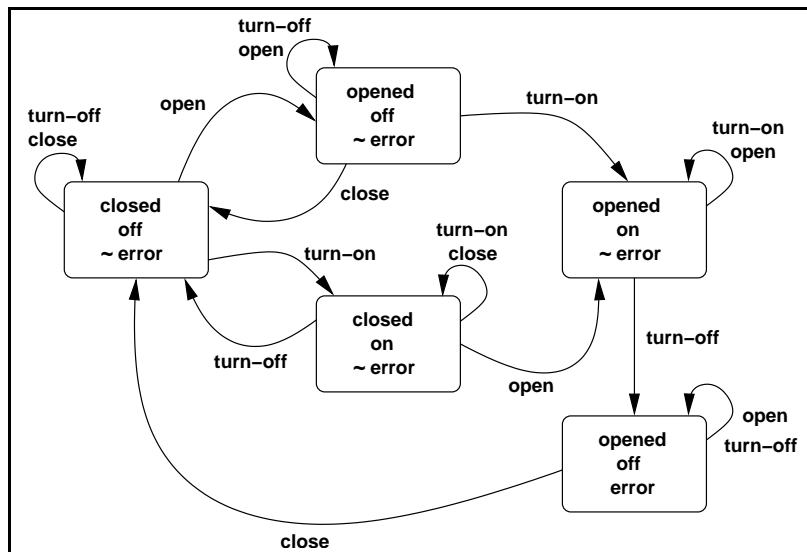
turn−off
open

opened
off
~ error

turn−on

turn−off
close

open

turn−on
open

closed
off
~ error

close

opened
on
~ error

turn−on
close

turn−on

closed
on
~ error

turn−off

turn−off

open

opened
off
error

open
turn−off

close